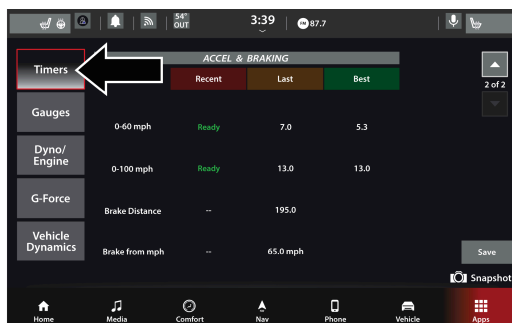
54° OUT 3:39 FM 87.7

Timers

ACCEL & BRAKING

| | Recent | Last | Best |
|---|---|---|---|
| 0-60 mph | Ready | 7.0 | 5.3 |
| 0-100 mph | Ready | 13.0 | 13.0 |
| Brake Distance | -- | 195.0 | |
| Brake from mph | -- | 65.0 mph | |

Gauges

Dyno/ Engine

G-Force

Vehicle Dynamics

2 of 2

Save

Snapshot

Home Media Comfort Nav Phone Vehicle Apps